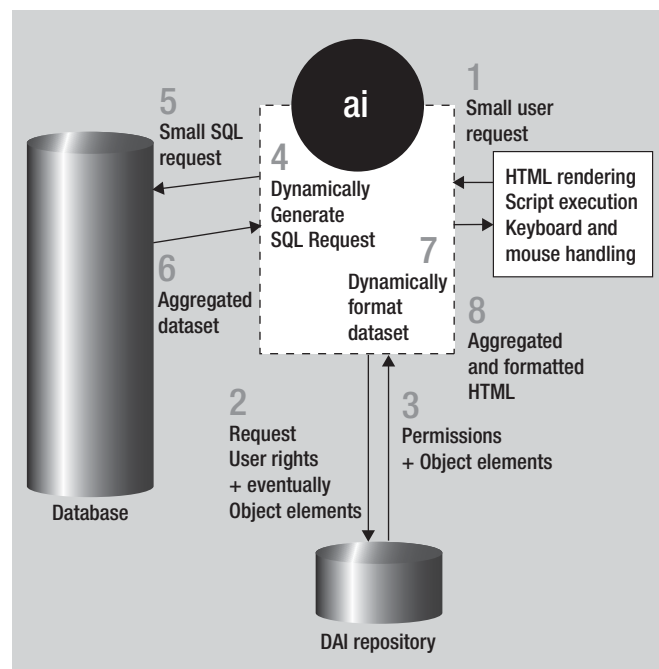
ai

1
Small user request

5
Small SQL request

4
Dynamically Generate SQL Request

HTML rendering
Script execution
Keyboard and mouse handling

7
Dynamically format dataset

6
Aggregated dataset

8
Aggregated and formatted HTML

2
Request User rights + eventually Object elements

3
Permissions + Object elements

Database

DAI repository